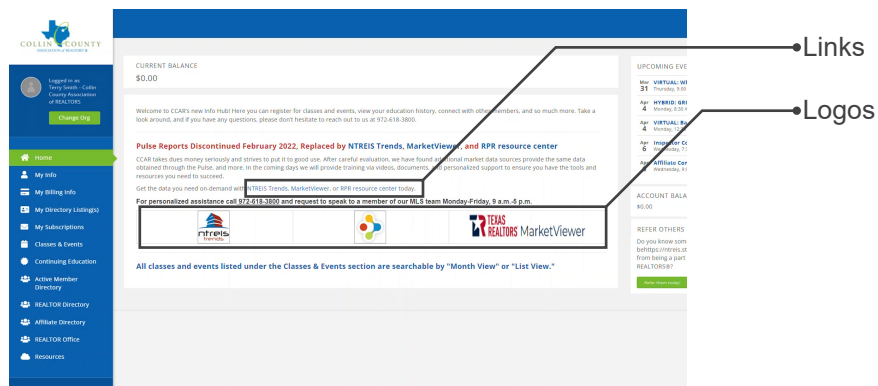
COLLIN COUNTY
ASSOCIATION of REALTORS®

Logged in as Terry Smith - Collin County Association of REALTORS
Change Org

Home
My Info
My Billing Info
My Directory Listing(s)
My Subscriptions
Classes & Events
Continuing Education
Active Member Directory
REALTOR Directory
Affiliate Directory
REALTOR Office
Resources

CURRENT BALANCE
$0.00

Welcome to CCAR's new Info Hub! Here you can register for classes and events, view your education history, connect with other members, and so much more. Take a look around, and if you have any questions, please don't hesitate to reach out to us at 972-618-3800.

Pulse Reports Discontinued February 2022, Replaced by NTREIS Trends, MarketViewer, and RPR resource center

CCAR takes dues money seriously and strives to put it to good use. After careful evaluation, we have found additional market data sources provide the same data obtained through the Pulse, and more. In the coming days we will provide training via videos, documents, and personalized support to ensure you have the tools and resources you need to succeed.

Get the data you need on-demand with NTREIS Trends, MarketViewer, or RPR resource center today.

For personalized assistance call 972-618-3800 and request to speak to a member of our MLS team Monday-Friday, 9 a.m.-5 p.m.

ntreis trends
TEXAS REALTORS MarketViewer

All classes and events listed under the Classes & Events section are searchable by "Month View" or "List View."

UPCOMING EVE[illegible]
Mar 31 VIRTUAL: W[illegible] Thursday, 9:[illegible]
Apr 4 HYBRID: GR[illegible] Monday, 8:30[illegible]
Apr 4 VIRTUAL: B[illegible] Monday, 12:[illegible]
Apr 6 Inspector C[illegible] Wednesday, 7:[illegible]
Apr 6 Affiliate Co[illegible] Wednesday, 9:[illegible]

ACCOUNT BALA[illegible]
$0.00

REFER OTHERS
Do you know som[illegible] be https://ntreis.st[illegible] from being a part REALTORS®?
Refer them today!

Links
Logos